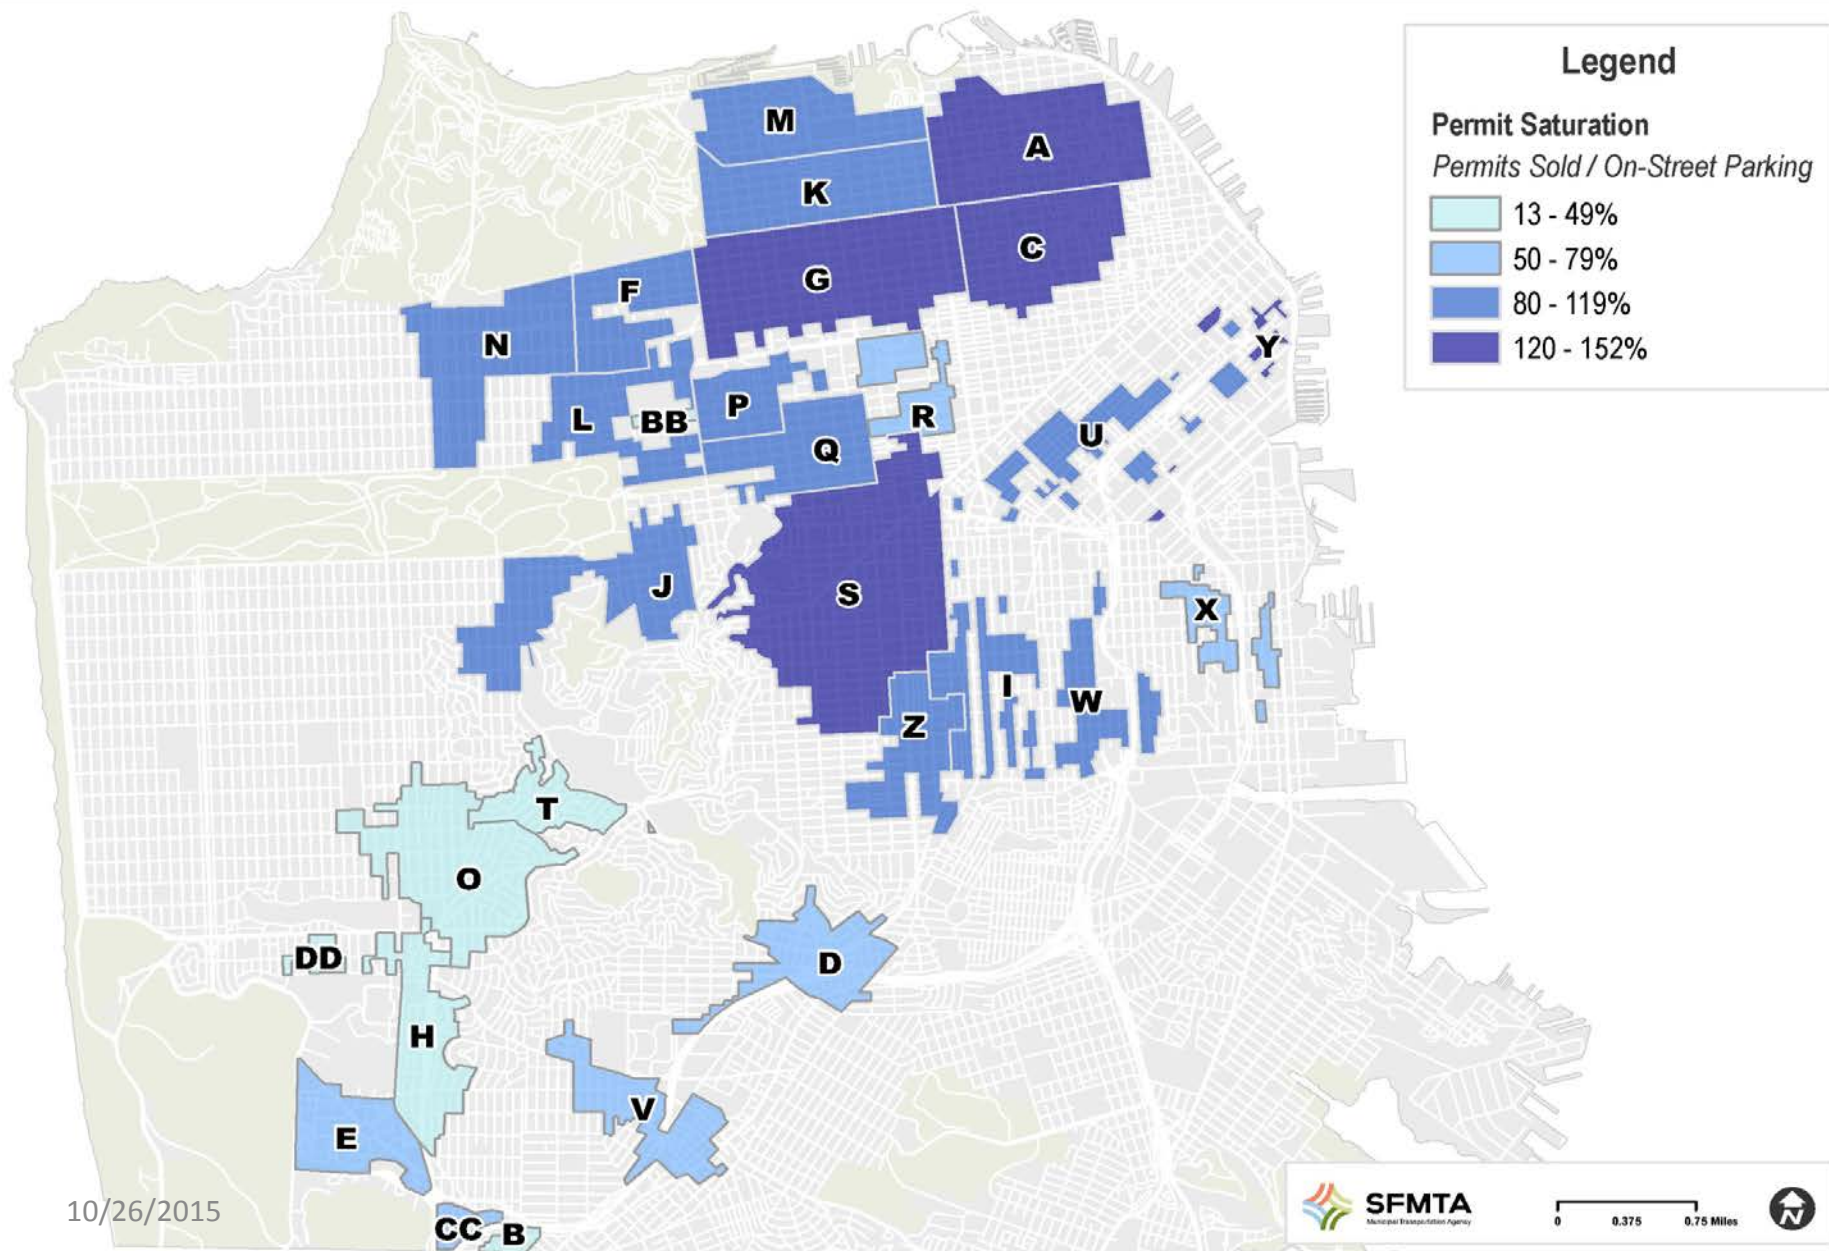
Legend

Permit Saturation

Permits Sold / On-Street Parking

13 - 49%

50 - 79%

80 - 119%

120 - 152%

M

A

K

C

G

F

N

Y

P

L

BB

R

U

Q

J

S

X

I

W

Z

T

O

D

DD

H

V

E

CC

B

10/26/2015

SFMTA

Municipal Transportation Agency

0 0.375 0.75 Miles

N